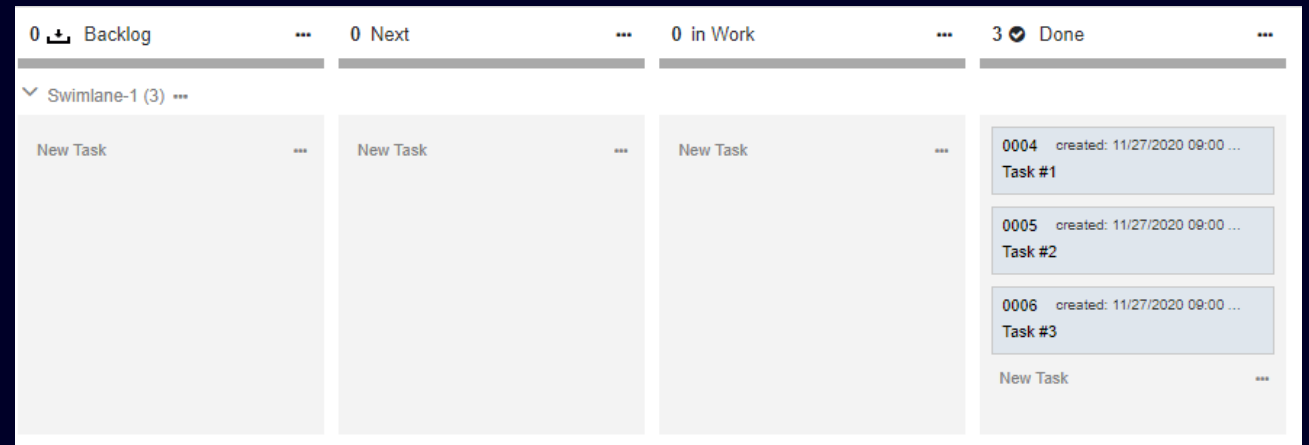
0 Backlog ···

0 Next ···

0 in Work ···

3 Done ···

Swimlane-1 (3) ···

New Task ···

New Task ···

New Task ···

0004 created: 11/27/2020 09:00 ...
Task #1

0005 created: 11/27/2020 09:00 ...
Task #2

0006 created: 11/27/2020 09:00 ...
Task #3

New Task ···